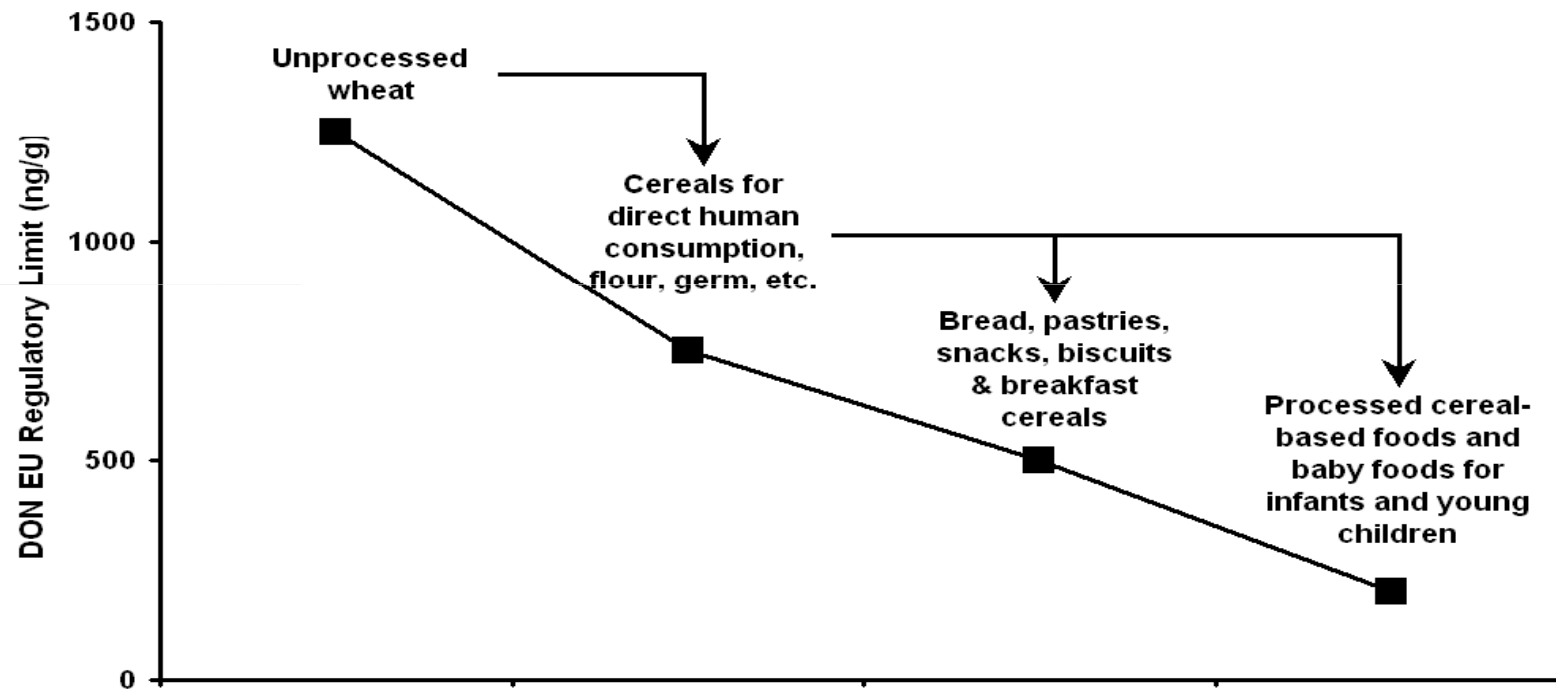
DON EU Regulatory Limit (ng/g)

1500
1000
500
0

Unprocessed wheat

Cereals for direct human consumption, flour, germ, etc.

Bread, pastries, snacks, biscuits & breakfast cereals

Processed cereal-based foods and baby foods for infants and young children